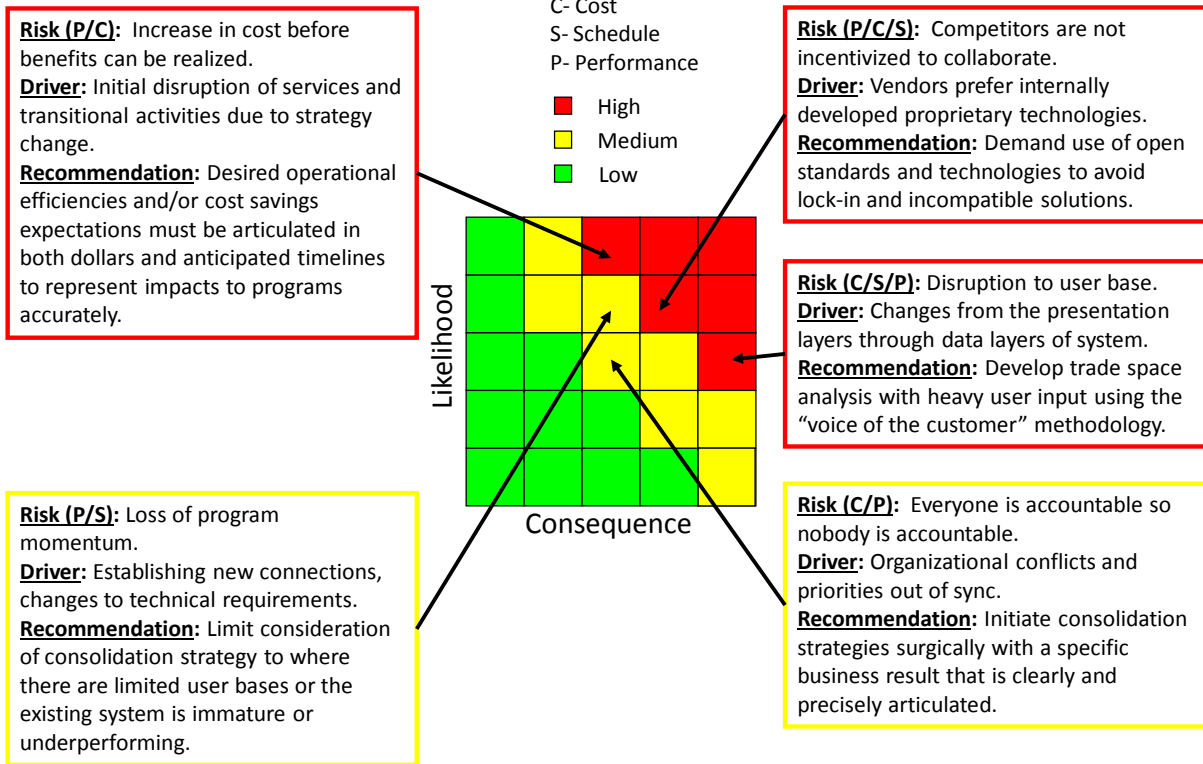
**Risk (P/C):** Increase in cost before benefits can be realized.
**Driver:** Initial disruption of services and transitional activities due to strategy change.
**Recommendation:** Desired operational efficiencies and/or cost savings expectations must be articulated in both dollars and anticipated timelines to represent impacts to programs accurately.

C- Cost
S- Schedule
P- Performance

High
Medium
Low

**Risk (P/C/S):** Competitors are not incentivized to collaborate.
**Driver:** Vendors prefer internally developed proprietary technologies.
**Recommendation:** Demand use of open standards and technologies to avoid lock-in and incompatible solutions.

Likelihood

Consequence

**Risk (C/S/P):** Disruption to user base.
**Driver:** Changes from the presentation layers through data layers of system.
**Recommendation:** Develop trade space analysis with heavy user input using the "voice of the customer" methodology.

**Risk (P/S):** Loss of program momentum.
**Driver:** Establishing new connections, changes to technical requirements.
**Recommendation:** Limit consideration of consolidation strategy to where there are limited user bases or the existing system is immature or underperforming.

**Risk (C/P):** Everyone is accountable so nobody is accountable.
**Driver:** Organizational conflicts and priorities out of sync.
**Recommendation:** Initiate consolidation strategies surgically with a specific business result that is clearly and precisely articulated.